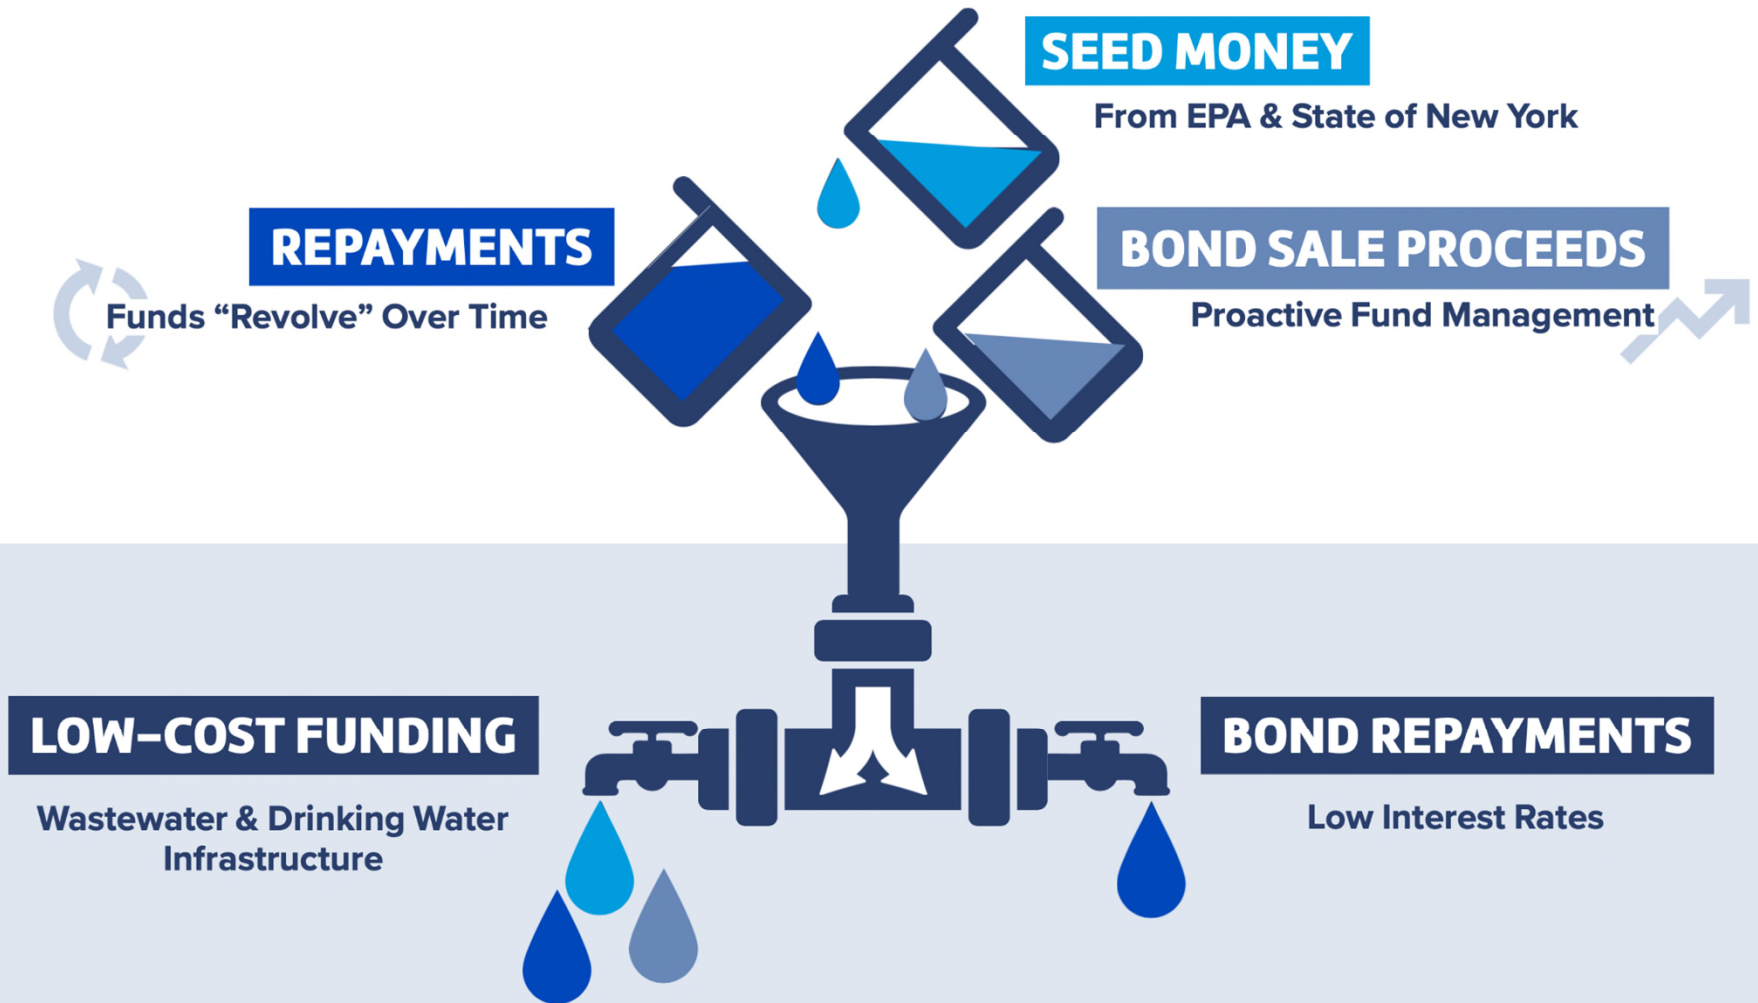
SEED MONEY
From EPA & State of New York

REPAYMENTS
Funds "Revolve" Over Time

BOND SALE PROCEEDS
Proactive Fund Management

LOW-COST FUNDING
Wastewater & Drinking Water Infrastructure

BOND REPAYMENTS
Low Interest Rates